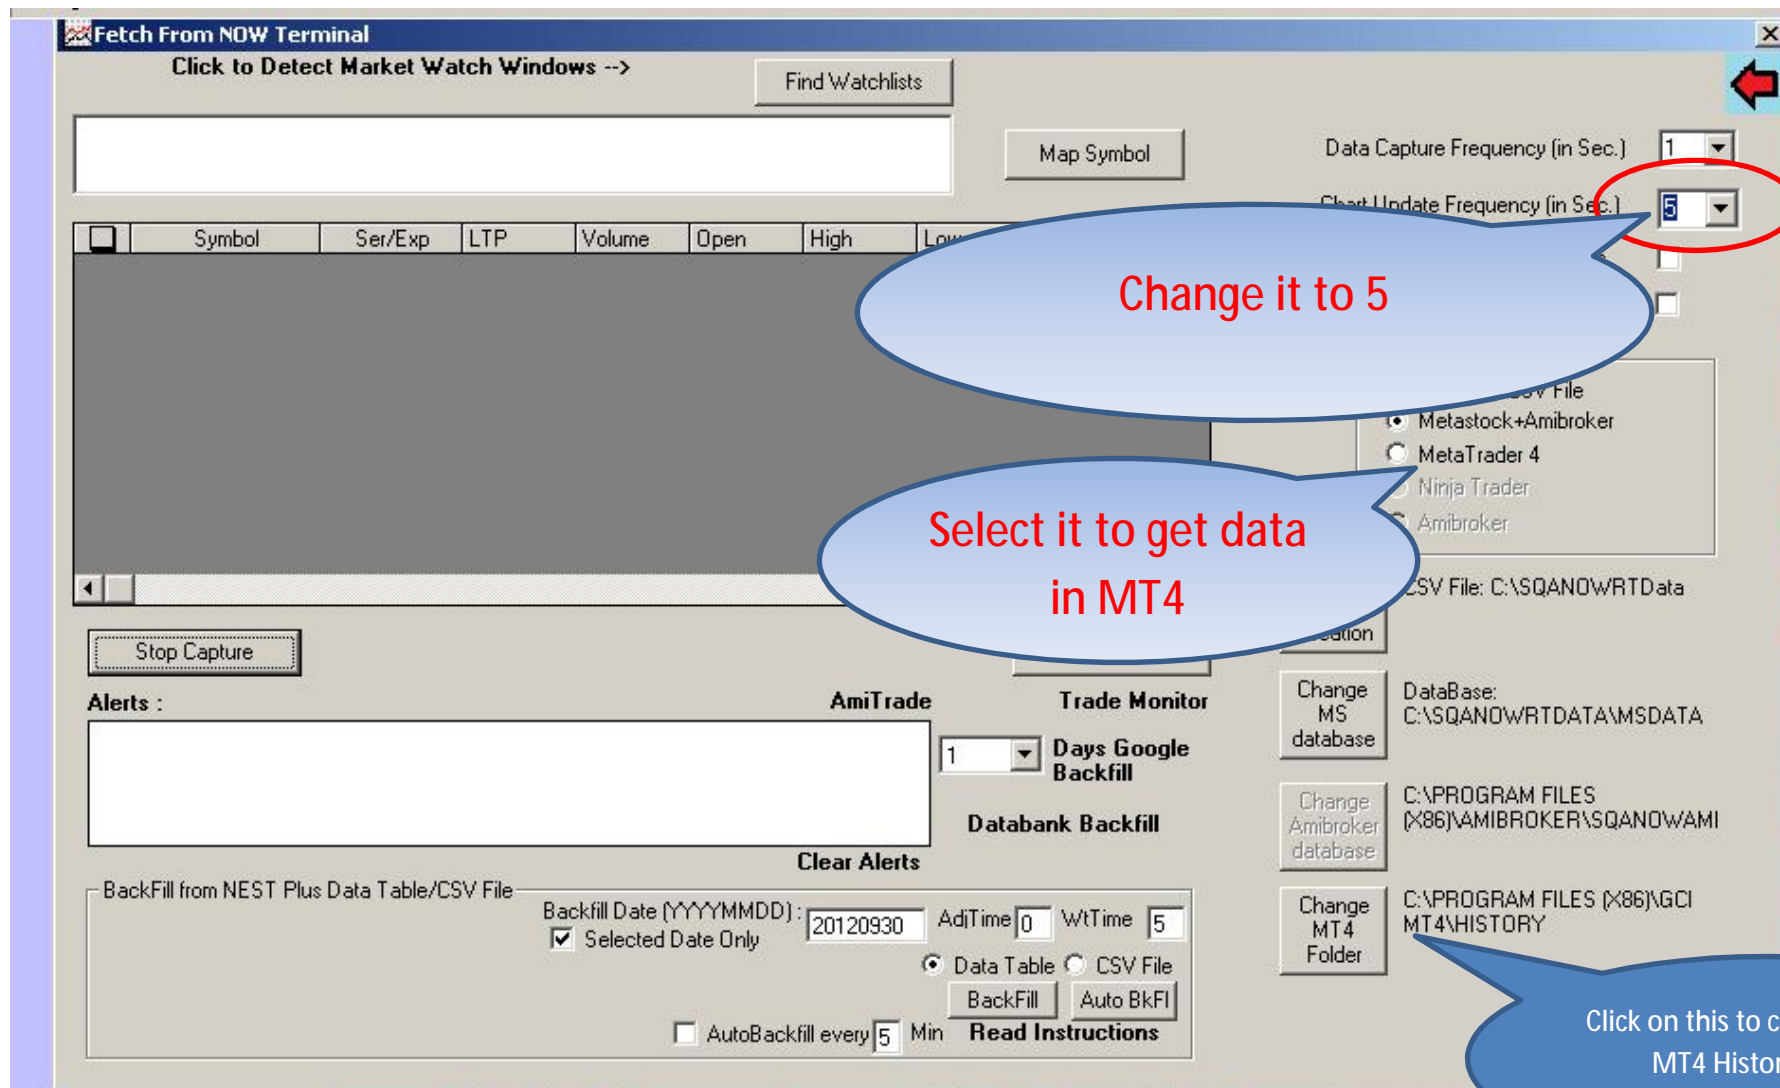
Fetch From NOW Terminal

Click to Detect Market Watch Windows -->

Find Watchlists

Map Symbol

Data Capture Frequency (in Sec.) 1

Chart Update Frequency (in Sec.) 5

| | Symbol | Ser/Exp | LTP | Volume | Open | High | Lo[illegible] |
|---|---|---|---|---|---|---|---|

Change it to 5

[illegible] File
Metastock+Amibroker
MetaTrader 4
Ninja Trader
Amibroker

Select it to get data in MT4

CSV File: C:\SQANOWRTData

Stop Capture

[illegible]ation

Alerts :

AmiTrade

Trade Monitor

Change MS database

DataBase: C:\SQANOWRTDATA\MSDATA

1

Days Google Backfill

Databank Backfill

Change Amibroker database

C:\PROGRAM FILES (X86)\AMIBROKER\SQANOWAMI

Clear Alerts

BackFill from NEST Plus Data Table/CSV File

Backfill Date (YYYYMMDD) : 20120930

AdjTime 0

WtTime 5

Selected Date Only

Data Table

CSV File

BackFill

Auto BkFl

AutoBackfill every 5 Min

Read Instructions

Change MT4 Folder

C:\PROGRAM FILES (X86)\GCI MT4\HISTORY

Click on this to c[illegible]
MT4 Histor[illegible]